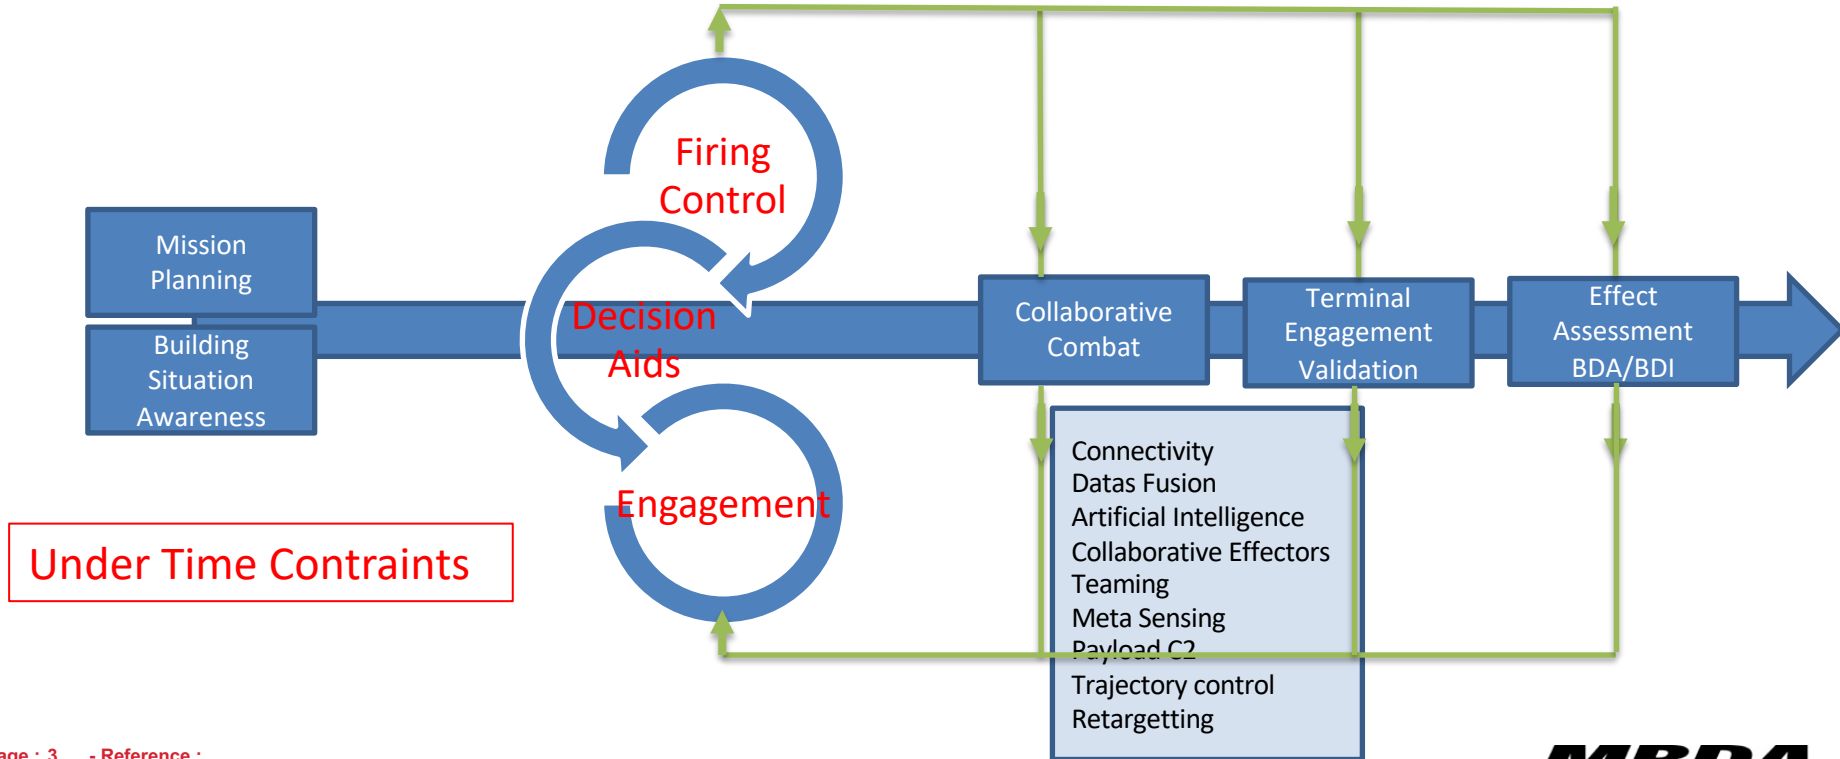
Mission Planning

Building Situation Awareness

Firing Control

Decision Aids

Engagement

Under Time Contraints

Collaborative Combat

Terminal Engagement Validation

Effect Assessment BDA/BDI

Connectivity
Datas Fusion
Artificial Intelligence
Collaborative Effectors
Teaming
Meta Sensing
Payload C2
Trajectory control
Retargetting

age : 3 - Reference :

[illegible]